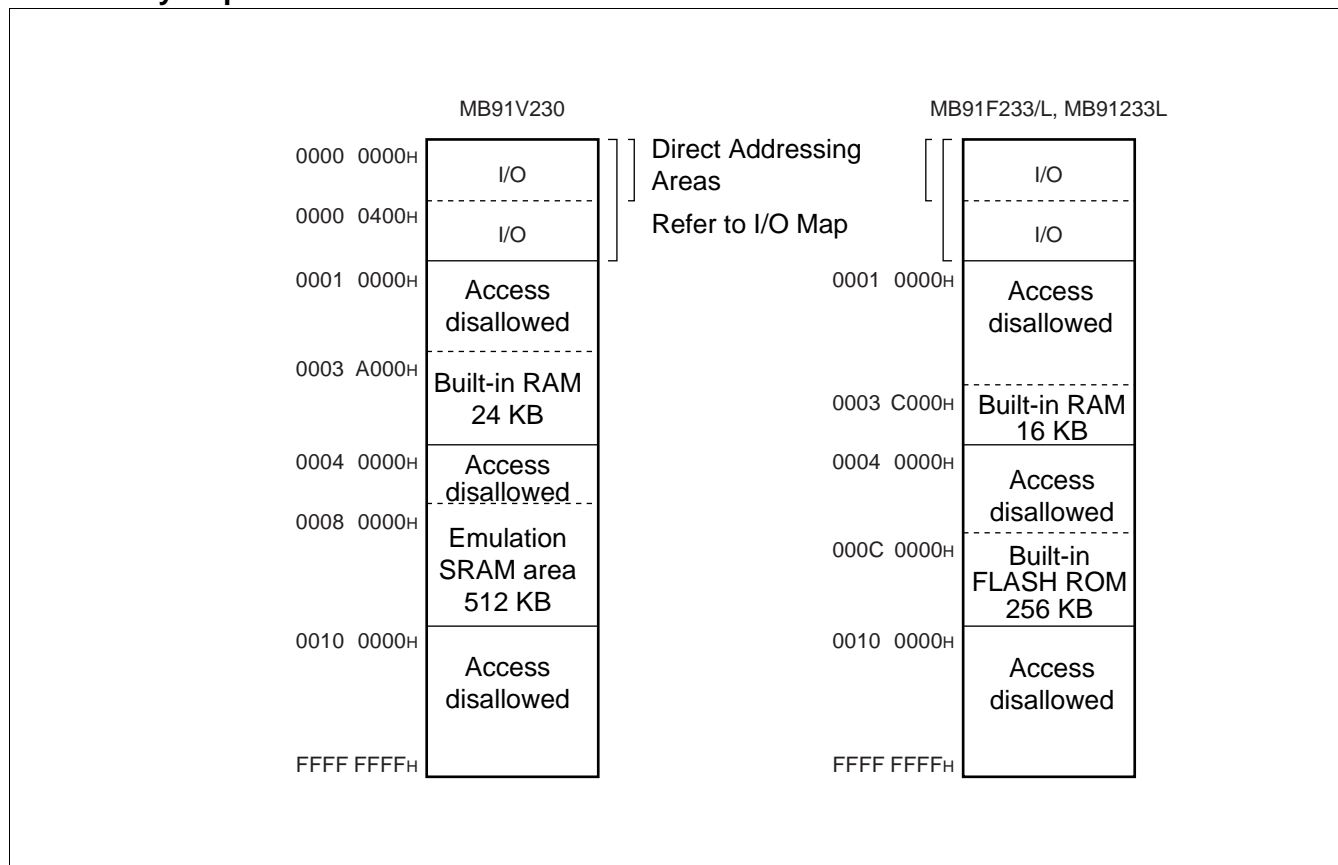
MB91V230

MB91F233/L, MB91233L

0000 0000H

I/O

Direct Addressing Areas

I/O

0000 0400H

I/O

Refer to I/O Map

I/O

0001 0000H

Access disallowed

0001 0000H

Access disallowed

0003 A000H

Built-in RAM 24 KB

0003 C000H

Built-in RAM 16 KB

0004 0000H

Access disallowed

0004 0000H

Access disallowed

0008 0000H

Emulation SRAM area 512 KB

000C 0000H

Built-in FLASH ROM 256 KB

0010 0000H

Access disallowed

0010 0000H

Access disallowed

FFFF FFFFH

FFFF FFFFH